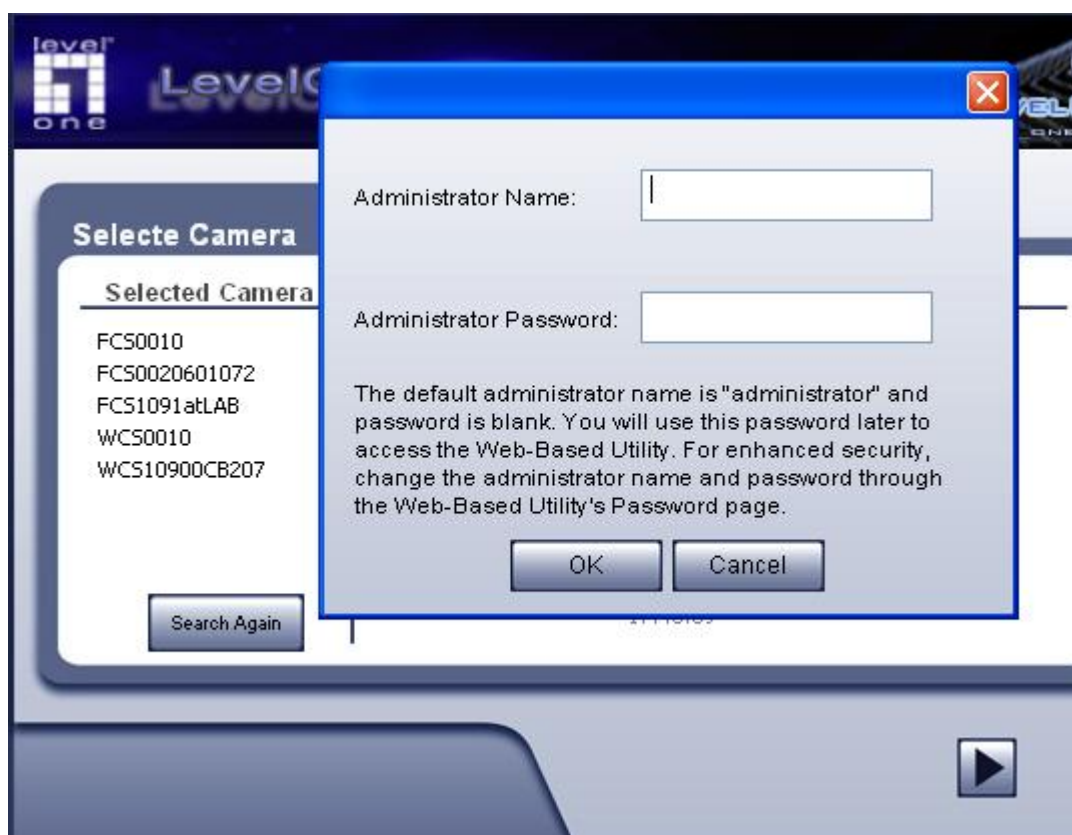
level one

LevelO

Selecte Camera

Selected Camera

FCS0010
FCS0020601072
FCS1091atLAB
WCS0010
WCS10900CB207

Search Again

Administrator Name:

Administrator Password:

The default administrator name is "administrator" and password is blank. You will use this password later to access the Web-Based Utility. For enhanced security, change the administrator name and password through the Web-Based Utility's Password page.

OK

Cancel

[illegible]